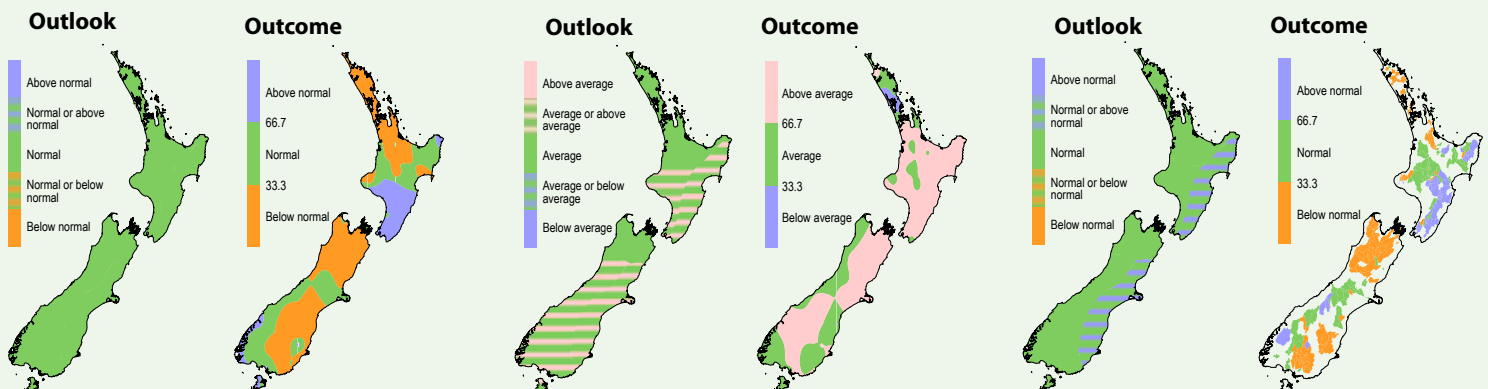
Outlook

Above normal
Normal or above normal
Normal
Normal or below normal
Below normal

Outcome

Above normal
66.7
Normal
33.3
Below normal

Outlook

Above average
Average or above average
Average
Average or below average
Below average

Outcome

Above average
66.7
Average
33.3
Below average

Outlook

Above normal
Normal or above normal
Normal
Normal or below normal
Below normal

Outcome

Above normal
66.7
Normal
33.3
Below normal